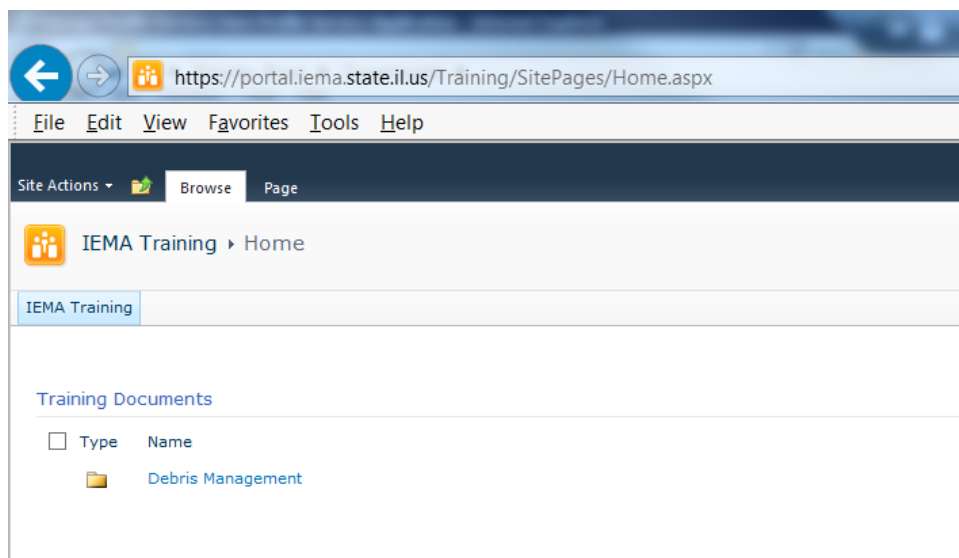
https://portal.iema.state.il.us/Training/SitePages/Home.aspx

File Edit View Favorites Tools Help

Site Actions Browse Page

IEMA Training ▸ Home

IEMA Training

Training Documents

| Type | Name |
|---|---|
| | Debris Management |